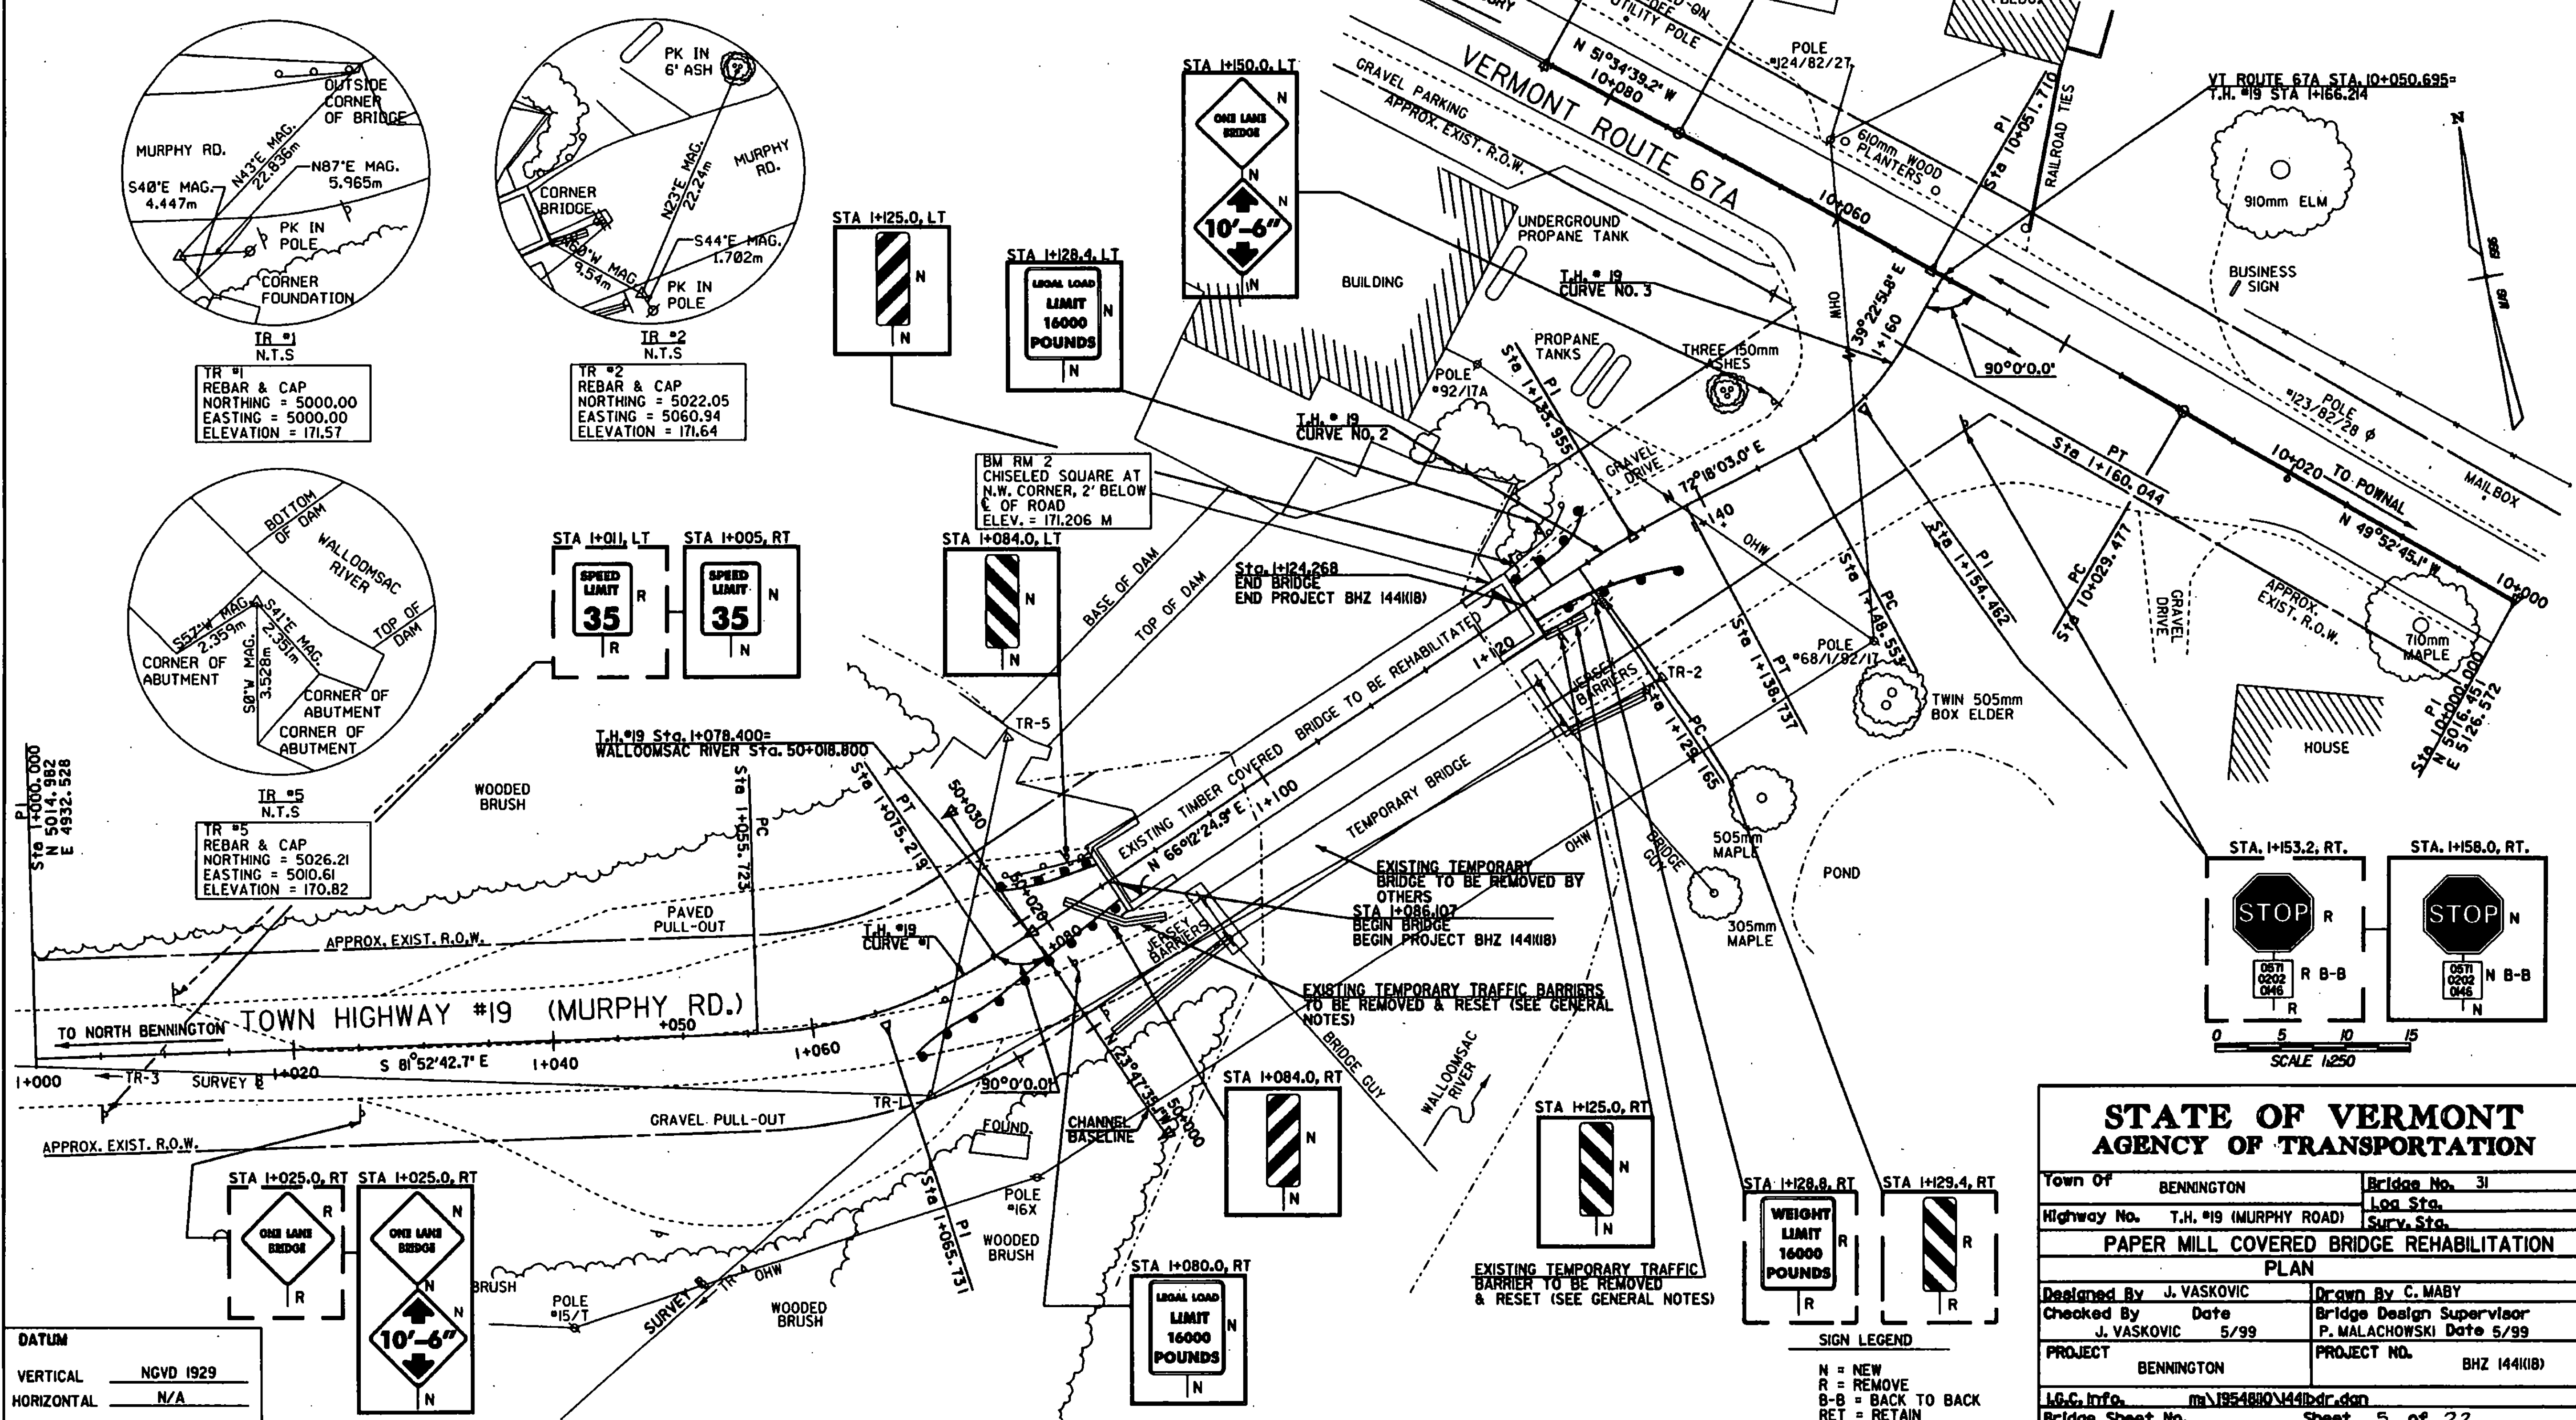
OUTSIDE CORNER OF BRIDGE
MURPHY RD.
N43°E MAG. 22.836m
N87°E MAG. 5.965m
S40°E MAG. 4.447m
PK IN POLE
CORNER FOUNDATION
TR #1
N.T.S

TR #1
REBAR & CAP
NORTHING = 5000.00
EASTING = 5000.00
ELEVATION = 171.57

PK IN 6' ASH
MURPHY RD.
CORNER BRIDGE
N22°E MAG. 22.24m
S44°E MAG. 1.702m
N68°W MAG 9.54m
PK IN POLE
TR #2
N.T.S

TR #2
REBAR & CAP
NORTHING = 5022.05
EASTING = 5060.94
ELEVATION = 171.64

BOTTOM OF DAM
WALLOOMSAC RIVER
TOP OF DAM
S57°W MAG. 2.359m
S41°E MAG. 2.351m
S0°W MAG. 3.528m
CORNER OF ABUTMENT
CORNER OF ABUTMENT
CORNER OF ABUTMENT
TR #5
N.T.S

TR #5
REBAR & CAP
NORTHING = 5026.21
EASTING = 5010.61
ELEVATION = 170.82

STA 1+150.0, LT
ONE LANE BRIDGE
N
10'-6"
N
N

STA 1+125.0, LT
N
N

STA 1+128.4, LT
LEGAL LOAD LIMIT 16000 POUNDS
N
N

STA 1+011, LT
SPEED LIMIT 35
R
R

STA 1+005, RT
SPEED LIMIT 35
N
N

STA 1+084.0, LT
N
N

BM RM 2
CHISELED SQUARE AT N.W. CORNER, 2' BELOW ℄ OF ROAD
ELEV. = 171.206 M

UTILITY POLE
N 51°34'39.2" W
10+080
POLE #124/82/27
VERMONT ROUTE 67A
GRAVEL PARKING
APPROX. EXIST. R.O.W.
610mm WOOD PLANTERS
10+060
Sta 10+051.710
PI
RAILROAD TIES
VT ROUTE 67A STA. 10+050.695=
T.H. #19 STA 1+166.214
910mm ELM
BUSINESS SIGN
UNDERGROUND PROPANE TANK
BUILDING
T.H. # 19 CURVE NO. 3
OHW
N 39°22'51.8" E
1+160
90°0'0.0"
PROPANE TANKS
THREE 150mm ASHES
POLE #92/17A
Sta 1+135.955
PI
T.H. # 19 CURVE NO. 2
GRAVEL DRIVE
N 72°18'03.0" E
1+140
OHW
POLE #123/82/28
10+020
TO POWNAL
MAILBOX
Sta 1+160.044
PT
N 49°52'45.1" W
10+000
Sta 1+154.462
PI
Sta 10+029.477
PC
GRAVEL DRIVE
APPROX. EXIST. R.O.W.
710mm MAPLE
Sta 10+000.000
PI
N 5016.451
E 5126.572
HOUSE
Sta 1+148.553
PC
POLE #68/1/92/17
TWIN 505mm BOX ELDER
Sta 1+138.737
PT
Sta. 1+124.268
END BRIDGE
END PROJECT BHZ 1441(18)
BASE OF DAM
TOP OF DAM
EXISTING TIMBER COVERED BRIDGE TO BE REHABILITATED
1+120
JERSEY BARRIERS
TR-2
Sta 1+125.165
PC
TR-5
1+100
N 66°12'24.9" E
TEMPORARY BRIDGE
OHW
BRIDGE GUY
505mm MAPLE
POND
305mm MAPLE
EXISTING TEMPORARY BRIDGE TO BE REMOVED BY OTHERS
STA 1+086.107
BEGIN BRIDGE
BEGIN PROJECT BHZ 1441(18)
T.H.#19 Sta. 1+078.400=
WALLOOMSAC RIVER Sta. 50+018.800
Sta 1+075.219
PT
50+030
50+020
1+080
Sta 1+055.723
PC
Sta 1+000.000
PI
N 5014.982
E 4932.528
WOODED BRUSH
PAVED PULL-OUT
APPROX. EXIST. R.O.W.
T.H. #19 CURVE #1
JERSEY BARRIERS
EXISTING TEMPORARY TRAFFIC BARRIERS TO BE REMOVED & RESET (SEE GENERAL NOTES)
TO NORTH BENNINGTON
TOWN HIGHWAY #19 (MURPHY RD.)
+050
1+060
S 81°52'42.7" E
1+040
1+000
TR-3
SURVEY ℄
1+020
90°0'0.0"
TR-1
N 23°47'35.1" W
50+000
BRIDGE GUY
WALLOOMSAC RIVER
GRAVEL PULL-OUT
APPROX. EXIST. R.O.W.
FOUND.
CHANNEL BASELINE
Sta 1+065.731
PI
POLE #16X
WOODED BRUSH
BRUSH
POLE #15/T
SURVEY ℄
TR-4
OHW
WOODED BRUSH

STA 1+025.0, RT
ONE LANE BRIDGE
R
R

STA 1+025.0, RT
ONE LANE BRIDGE
N
N
10'-6"
N
N

STA 1+084.0, RT
N
N

STA 1+080.0, RT
LEGAL LOAD LIMIT 16000 POUNDS
N
N

STA 1+125.0, RT
N
N

EXISTING TEMPORARY TRAFFIC BARRIER TO BE REMOVED & RESET (SEE GENERAL NOTES)

STA 1+128.8, RT
WEIGHT LIMIT 16000 POUNDS
R
R

STA 1+129.4, RT
R
R

SIGN LEGEND
N = NEW
R = REMOVE
B-B = BACK TO BACK
RET = RETAIN

STA. 1+153.2, RT.
STOP
R
0571 0202 0146
R B-B
R

STA. 1+158.0, RT.
STOP
N
0571 0202 0146
N B-B
N

0 5 10 15
SCALE 1:250

DATUM
VERTICAL NGVD 1929
HORIZONTAL N/A

STATE OF VERMONT
AGENCY OF TRANSPORTATION
| Town Of BENNINGTON | Bridge No. 31 |
|---|---|
| | Log Sta. |
| Highway No. T.H. #19 (MURPHY ROAD) | Surv. Sta. |
| PAPER MILL COVERED BRIDGE REHABILITATION | |
| PLAN | |
| Designed By J. VASKOVIC | Drawn By C. MABY |
| Checked By J. VASKOVIC Date 5/99 | Bridge Design Supervisor P. MALACHOWSKI Date 5/99 |
| PROJECT BENNINGTON | PROJECT NO. BHZ 1441(18) |
| I.G.C. Info. m:\1954810\1441bdr.dgn | |
| Bridge Sheet No. | Sheet 5 of 22 |